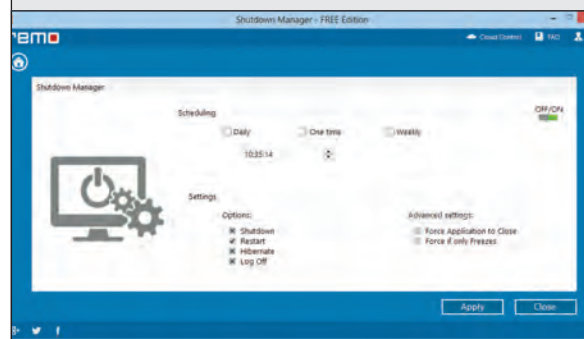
Shutdown Manager - FREE Edition

emo

Cloud Control FAQ

Shutdown Manager

Scheduling

OFF/ON

Daily

One time

Weekly

10:35:14

Settings

Options:

Shutdown

Restart

Hibernate

Log Off

Advanced settings:

Force Application to Close

Force if only Freezes

Apply

Close